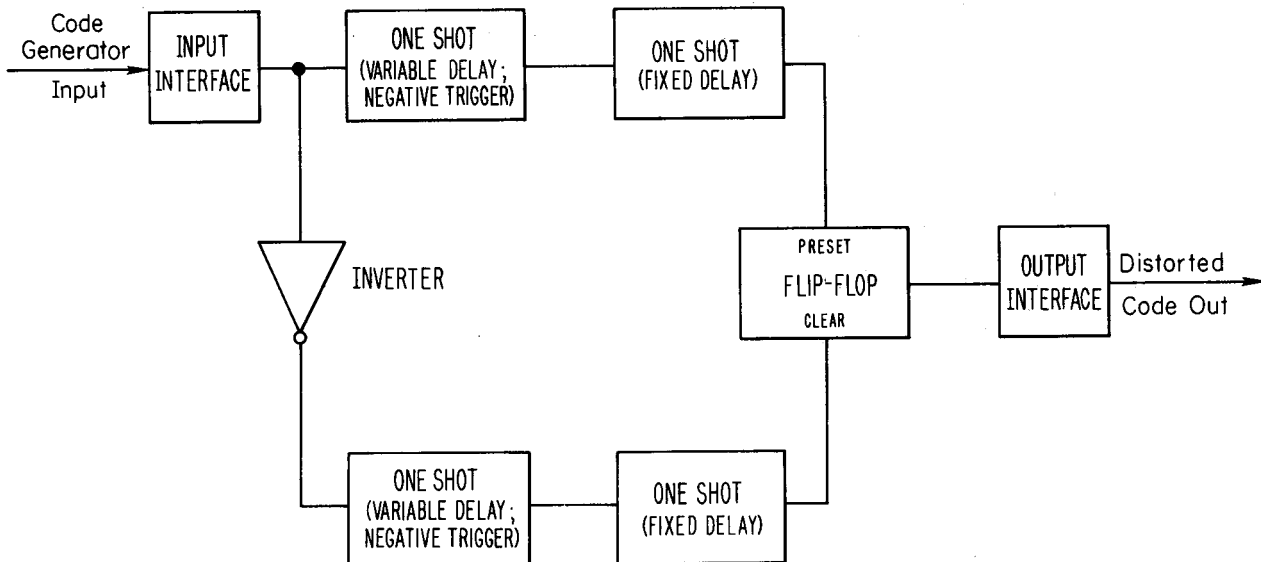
Code Generator Input

INPUT INTERFACE

ONE SHOT (VARIABLE DELAY; NEGATIVE TRIGGER)

ONE SHOT (FIXED DELAY)

INVERTER

PRESET FLIP-FLOP CLEAR

OUTPUT INTERFACE

Distorted Code Out

ONE SHOT (VARIABLE DELAY; NEGATIVE TRIGGER)

ONE SHOT (FIXED DELAY)